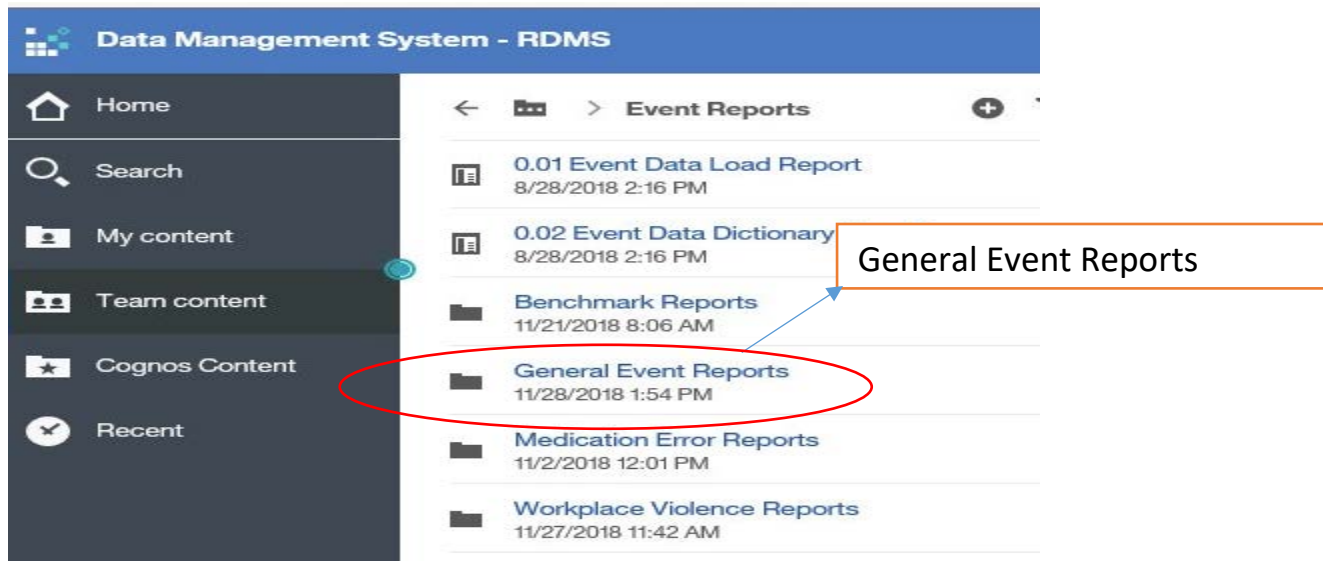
Data Management System - RDMS

Home

Search

My content

Team content

Cognos Content

Recent

Event Reports

0.01 Event Data Load Report
8/28/2018 2:16 PM

0.02 Event Data Dictionary
8/28/2018 2:16 PM

General Event Reports

Benchmark Reports
11/21/2018 8:06 AM

General Event Reports
11/28/2018 1:54 PM

Medication Error Reports
11/2/2018 12:01 PM

Workplace Violence Reports
11/27/2018 11:42 AM